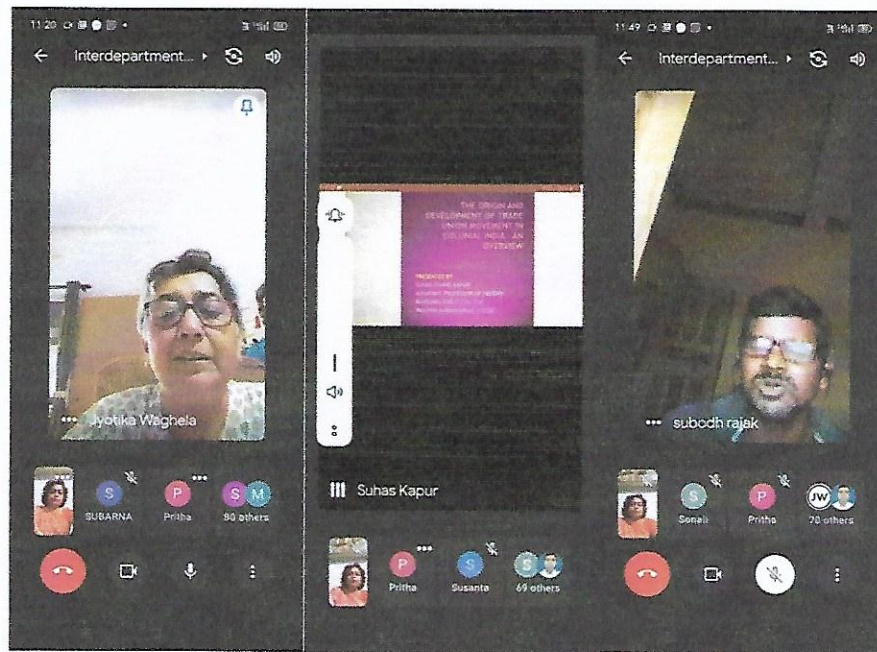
11:20

Interdepartment...

Jyotika Waghela

S SUBARNA

P Pritha

S M 80 others

THE ORIGIN AND DEVELOPMENT OF TRADE UNION MOVEMENT IN COLONIAL INDIA : AN OVERVIEW

PRESENTED BY
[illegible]

Suhas Kapur

P Pritha

S Susanta

69 others

11:49

Interdepartment...

subodh rajak

S Sonali

P Pritha

JW 70 others